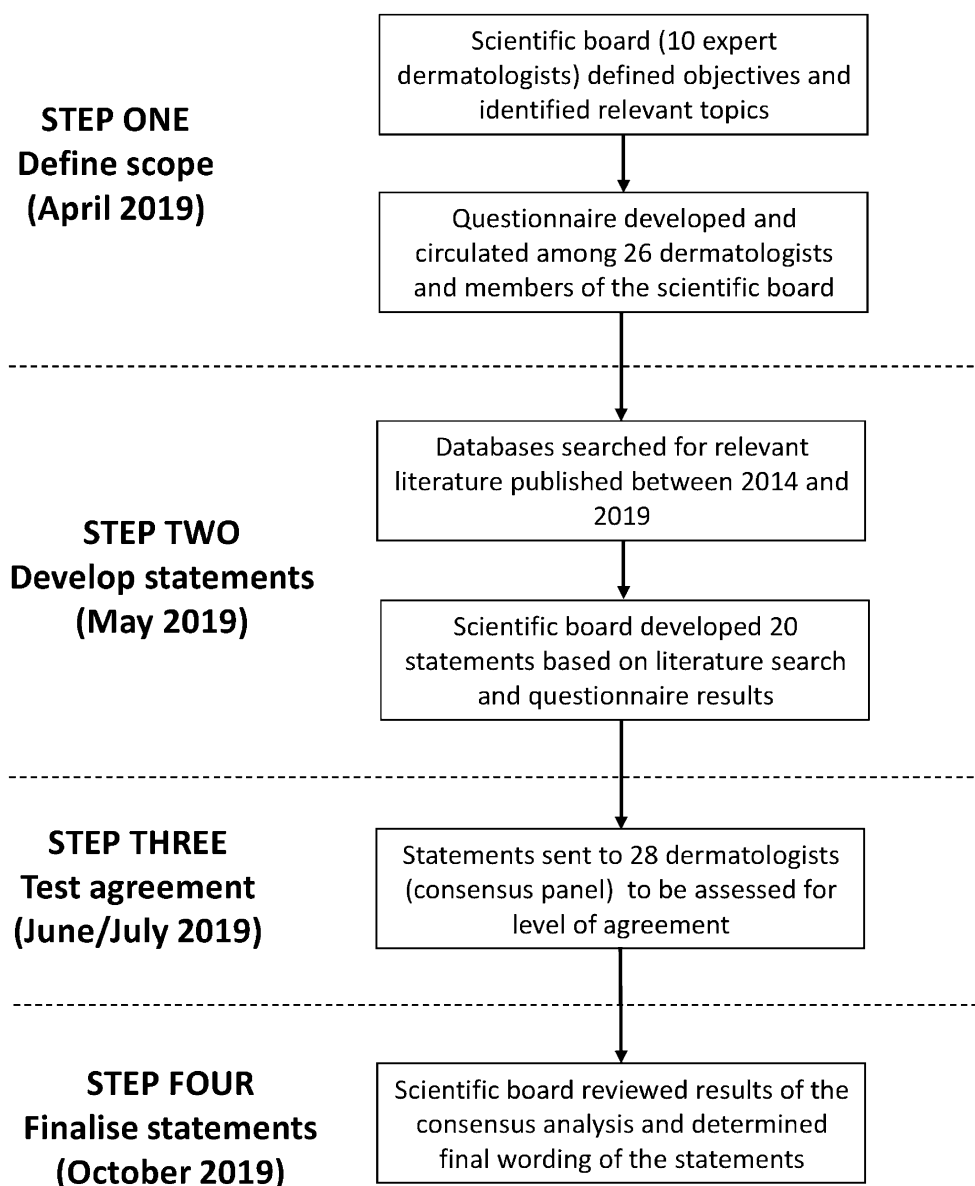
STEP ONE
Define scope
(April 2019)

Scientific board (10 expert dermatologists) defined objectives and identified relevant topics

Questionnaire developed and circulated among 26 dermatologists and members of the scientific board

STEP TWO
Develop statements
(May 2019)

Databases searched for relevant literature published between 2014 and 2019

Scientific board developed 20 statements based on literature search and questionnaire results

STEP THREE
Test agreement
(June/July 2019)

Statements sent to 28 dermatologists (consensus panel) to be assessed for level of agreement

STEP FOUR
Finalise statements
(October 2019)

Scientific board reviewed results of the consensus analysis and determined final wording of the statements